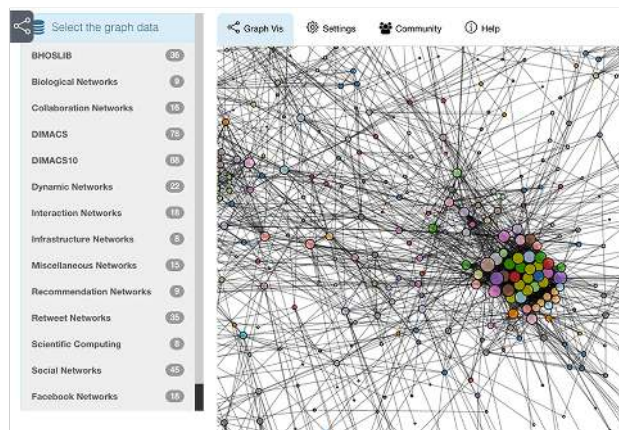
Select the graph data

BHOSLIB 36
Biological Networks 9
Collaboration Networks 16
DIMACS 75
DIMACS10 88
Dynamic Networks 22
Interaction Networks 18
Infrastructure Networks 8
Miscellaneous Networks 15
Recommendation Networks 9
Retweet Networks 35
Scientific Computing 8
Social Networks 45
Facebook Networks 18

Graph Vis Settings Community Help